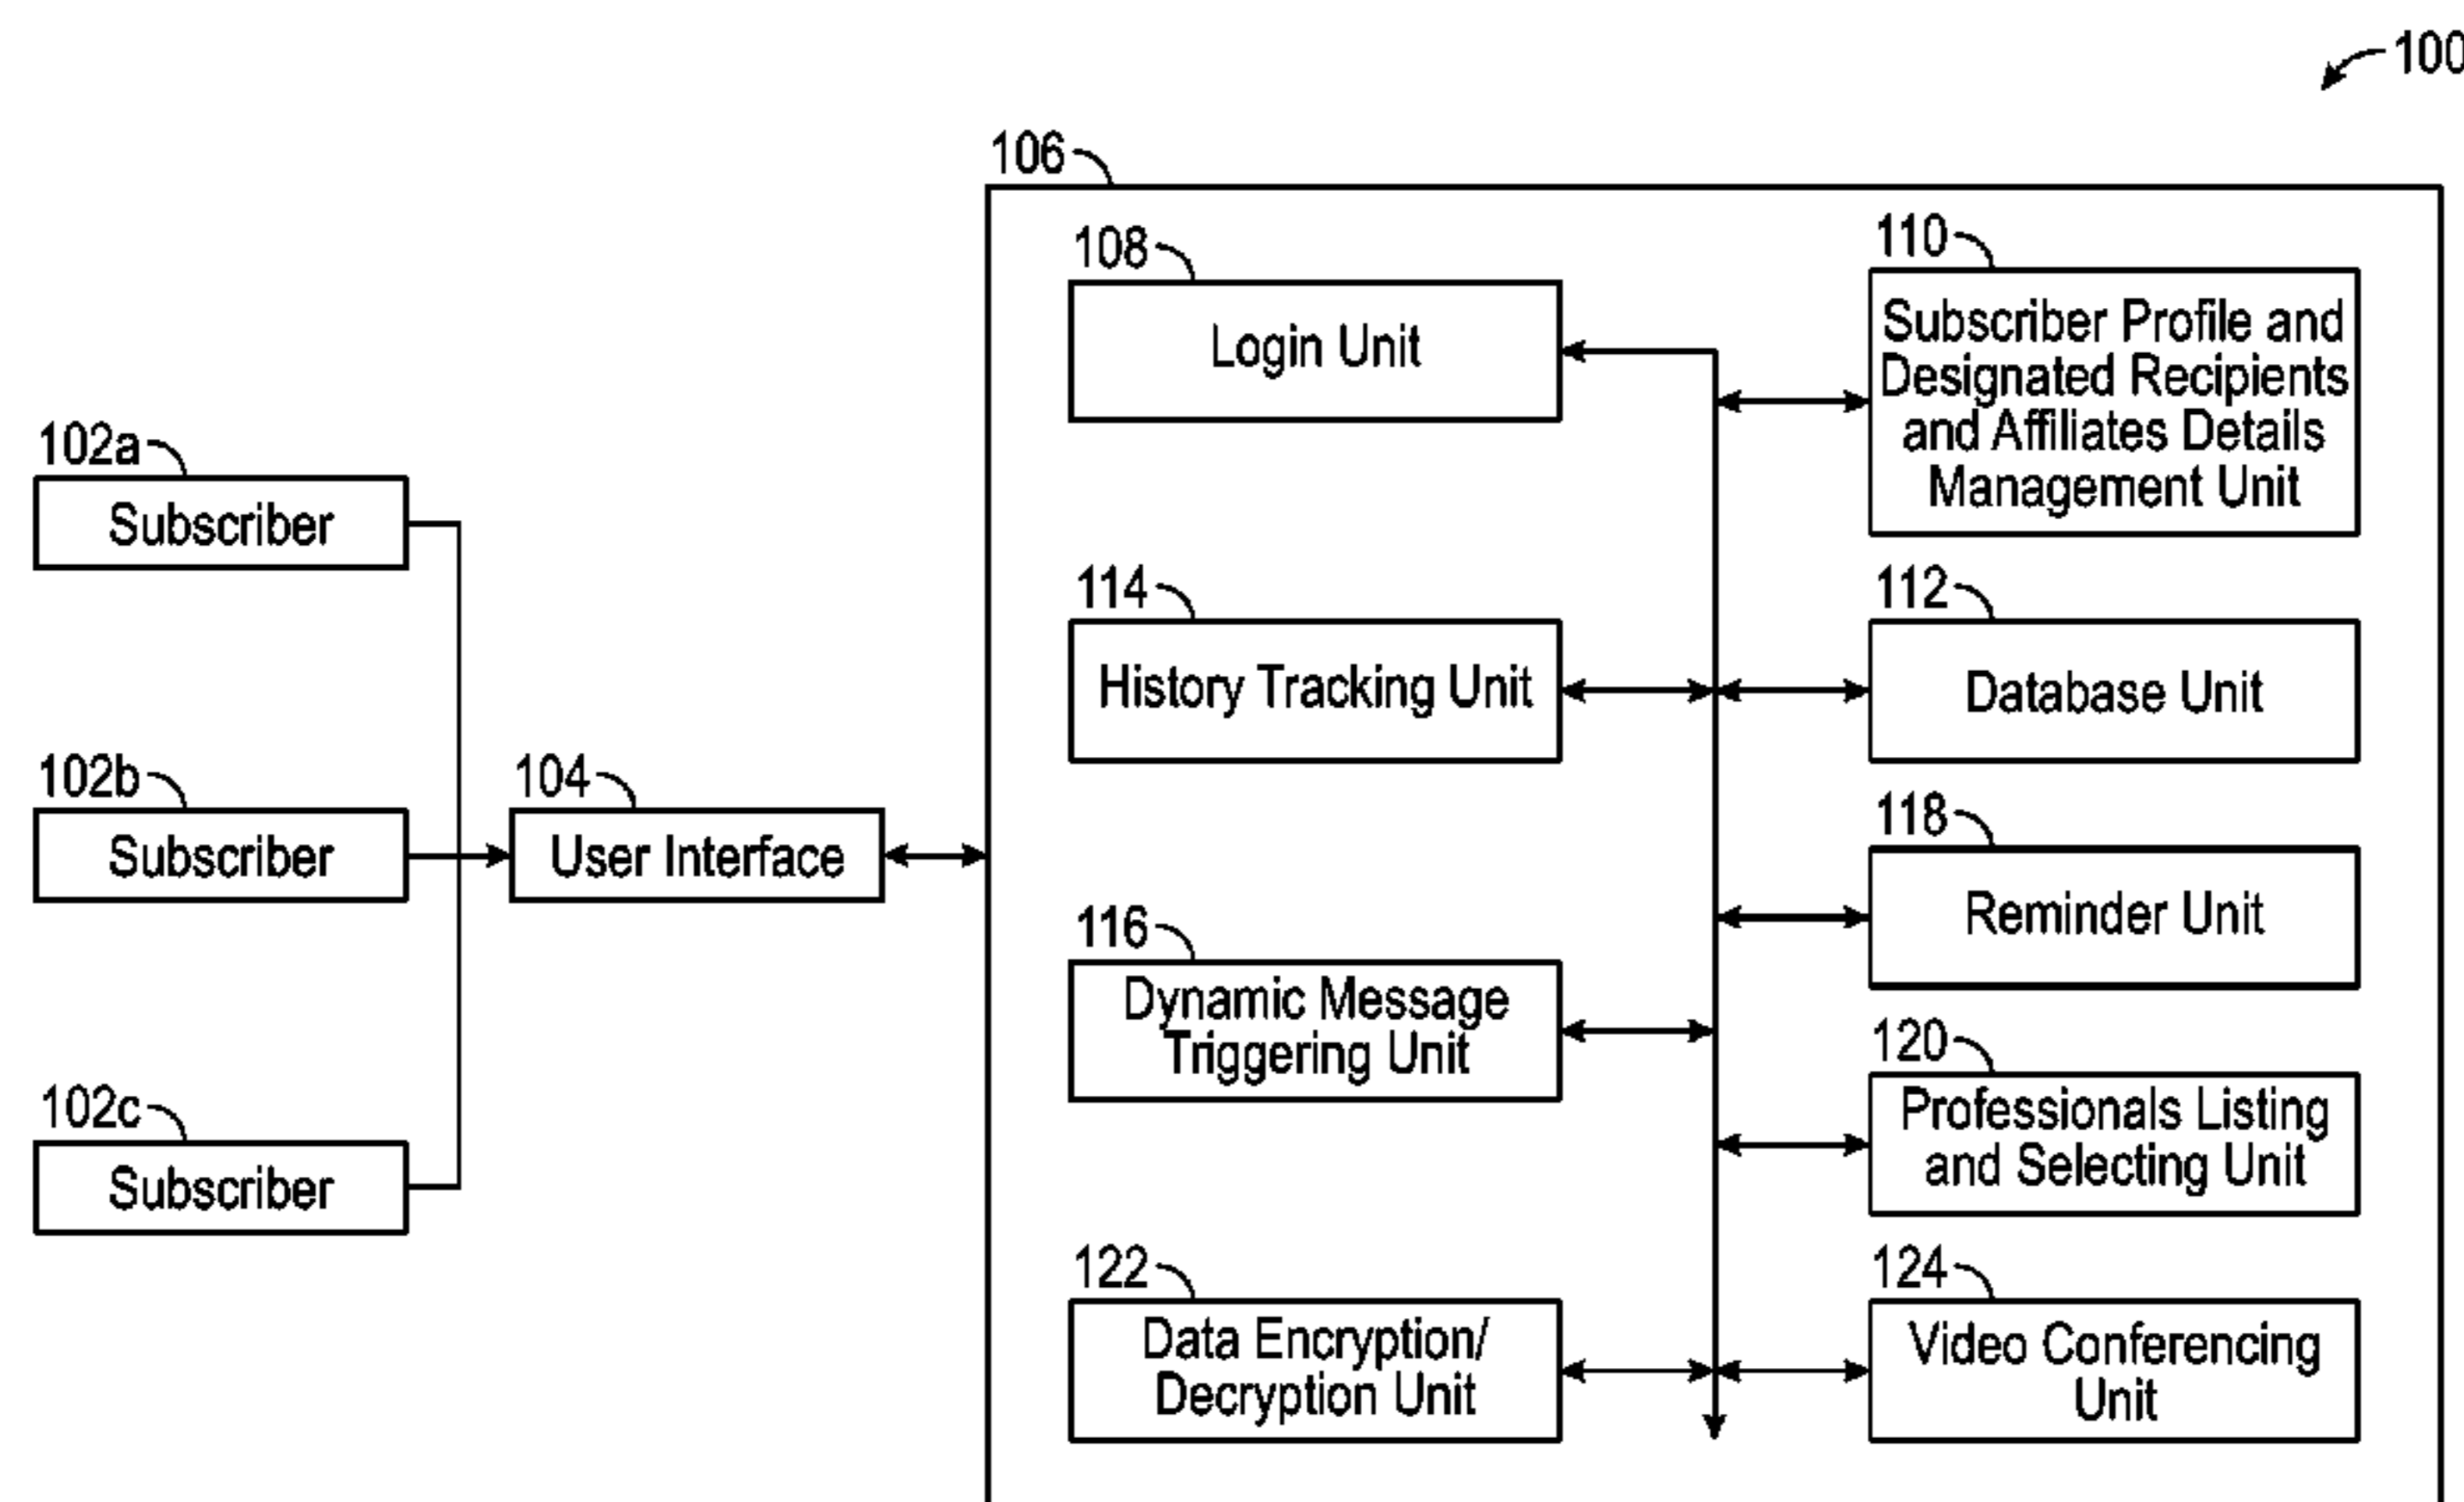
100

106

108
Login Unit

110
Subscriber Profile and Designated Recipients and Affiliates Details Management Unit

102a
Subscriber

114
History Tracking Unit

112
Database Unit

102b
Subscriber

104
User Interface

118
Reminder Unit

116
Dynamic Message Triggering Unit

120
Professionals Listing and Selecting Unit

102c
Subscriber

122
Data Encryption/ Decryption Unit

124
Video Conferencing Unit